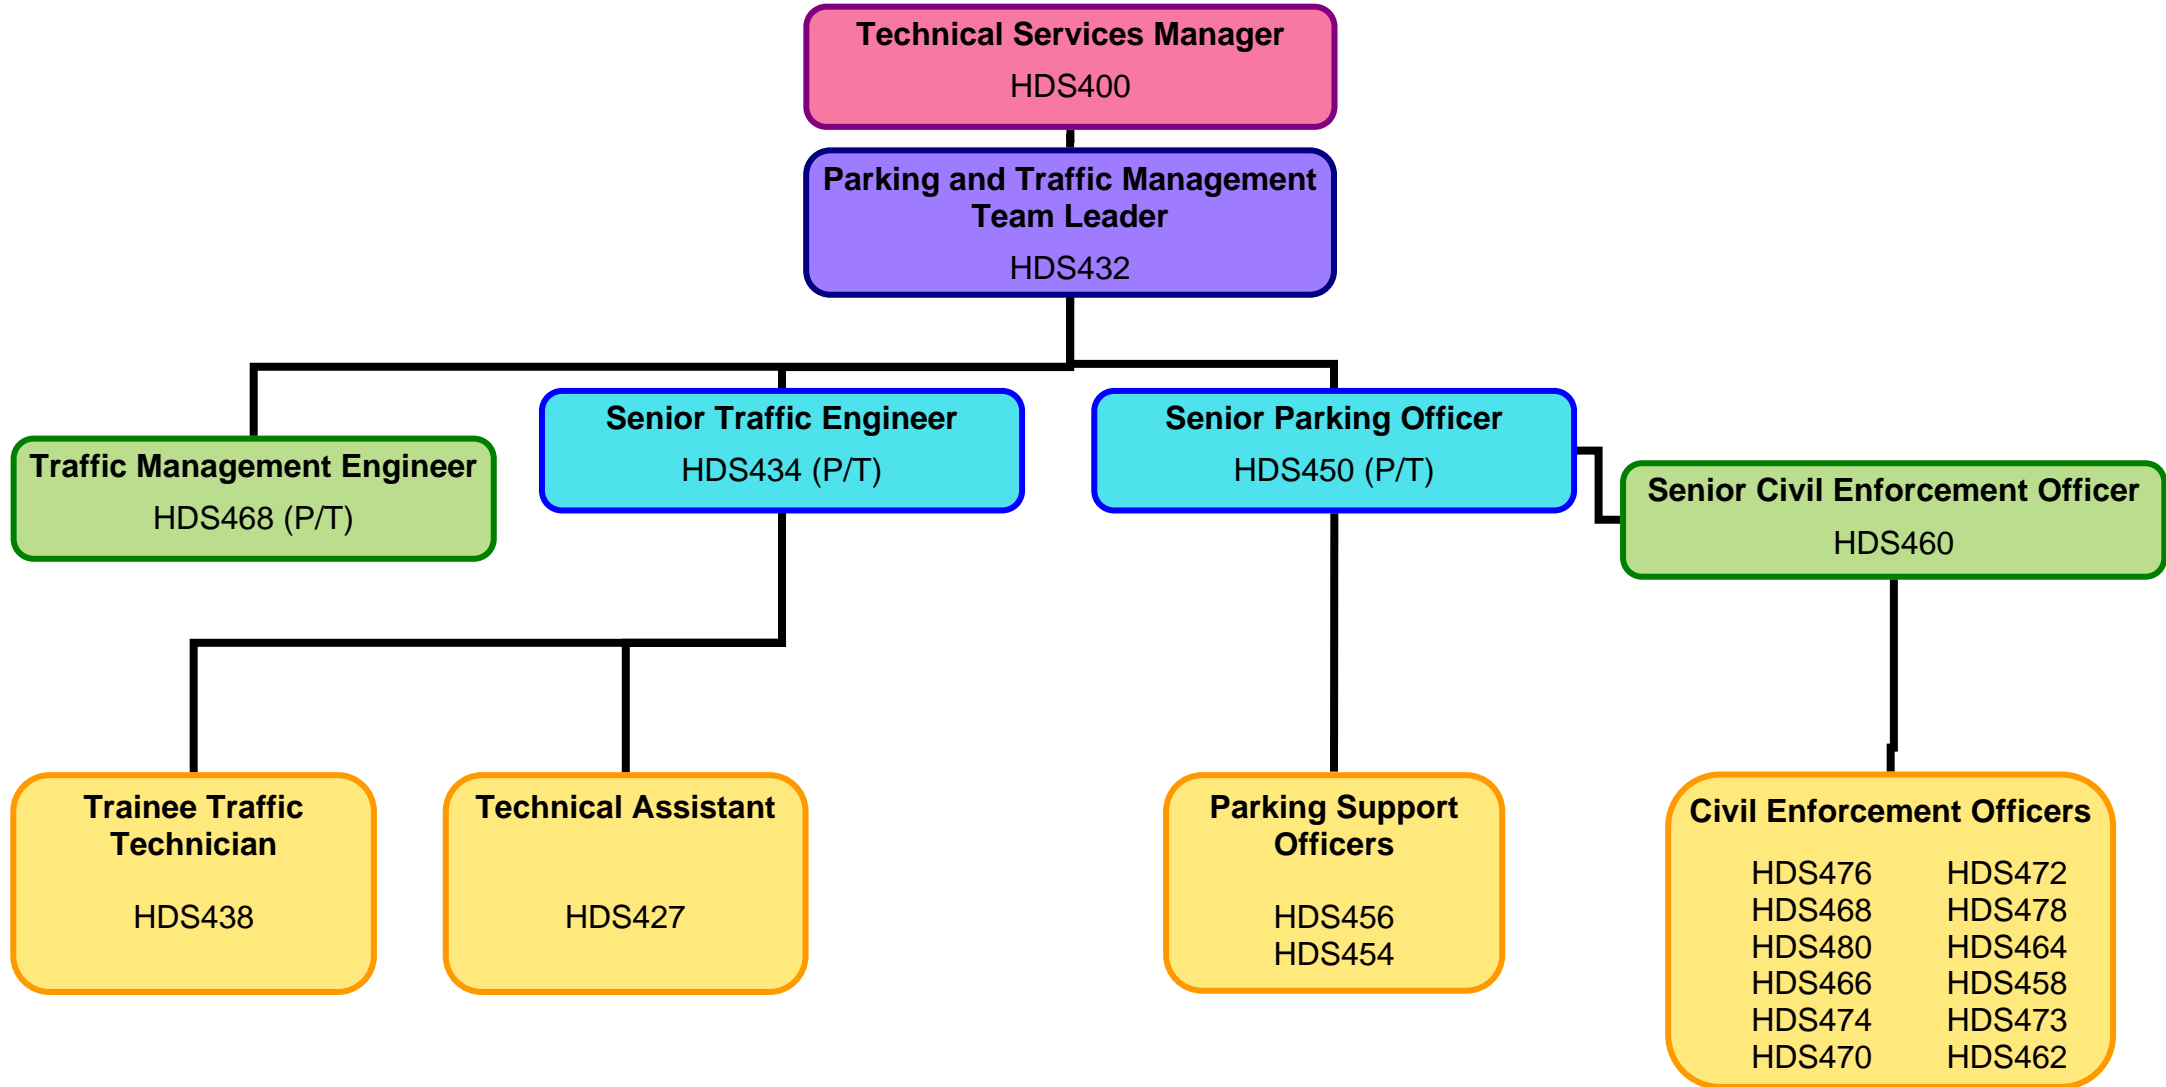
Technical Services Manager
HDS400

Parking and Traffic Management Team Leader
HDS432

Traffic Management Engineer
HDS468 (P/T)

Senior Traffic Engineer
HDS434 (P/T)

Senior Parking Officer
HDS450 (P/T)

Senior Civil Enforcement Officer
HDS460

Trainee Traffic Technician
HDS438

Technical Assistant
HDS427

Parking Support Officers
HDS456
HDS454

Civil Enforcement Officers
HDS476 HDS472
HDS468 HDS478
HDS480 HDS464
HDS466 HDS458
HDS474 HDS473
HDS470 HDS462